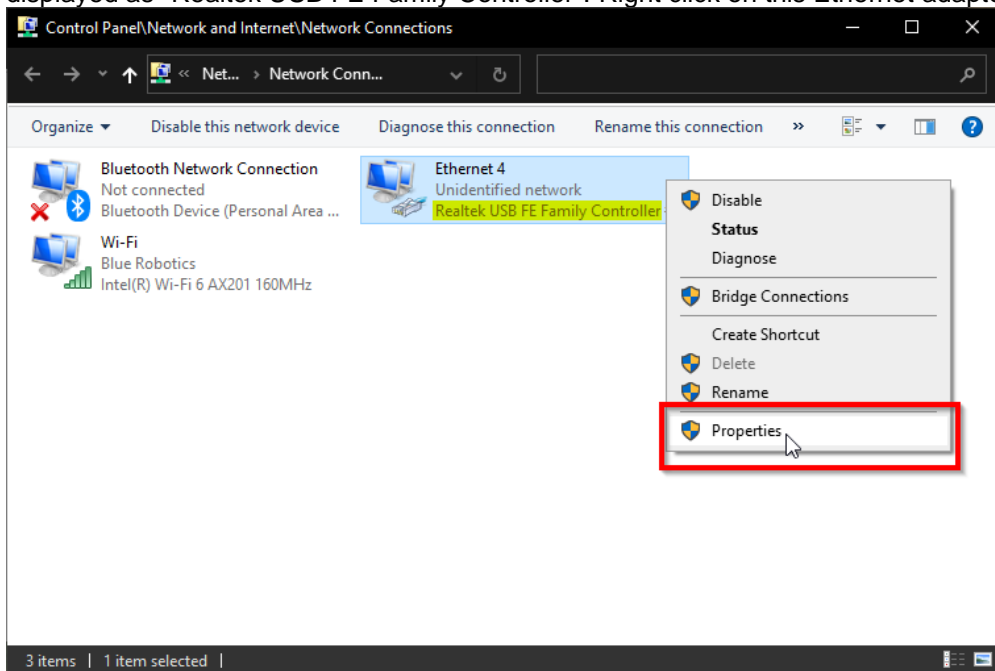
Control Panel\Network and Internet\Network Connections

« Net... › Network Conn...

Organize ▾ Disable this network device Diagnose this connection Rename this connection »

Bluetooth Network Connection
Not connected
Bluetooth Device (Personal Area ...

Ethernet 4
Unidentified network
Realtek USB FE Family Controller

Wi-Fi
Blue Robotics
Intel(R) Wi-Fi 6 AX201 160MHz

Disable
Status
Diagnose
Bridge Connections
Create Shortcut
Delete
Rename
Properties

3 items | 1 item selected |